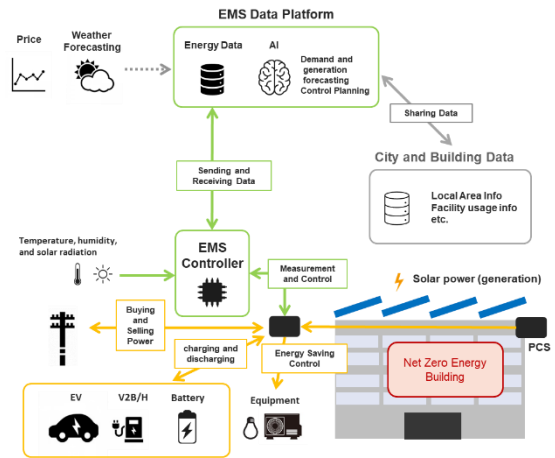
EMS Data Platform

Price

Weather Forecasting

Energy Data

AI

Demand and generation forecasting Control Planning

Sharing Data

City and Building Data

Local Area Info
Facility usage info
etc.

Sending and Receiving Data

Temperature, humidity, and solar radiation

EMS Controller

Measurement and Control

Solar power (generation)

Buying and Selling Power

charging and discharging

Energy Saving Control

PCS

Net Zero Energy Building

EV

V2B/H

Battery

Equipment